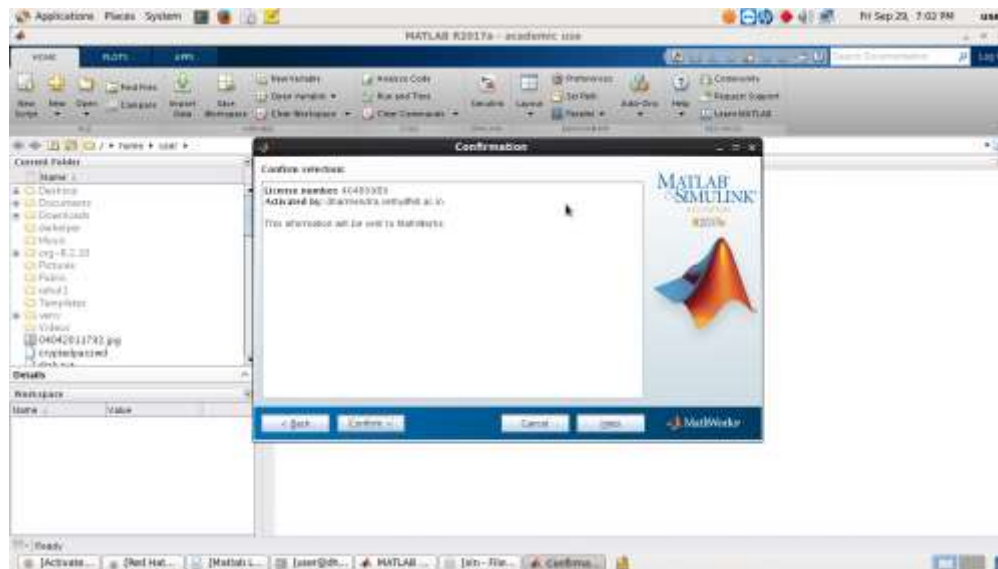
Applications Places System

Fri Sep 29, 7:02 PM

MATLAB R2017a - academic use

HOME PLOTS APPS

New Script New Open Find Files Compare Import Data Save Workspace New Variable Open Variable Clear Workspace Analyze Code Run and Time Clear Commands Simulink Layout Preferences Set Path Parallel Add-Ons Help Community Request Support Learn MATLAB

Search Documentation

/ home user

Current Folder

Name

Desktop
Documents
Downloads
darkstyle
Music
org-8.2.10
Pictures
Public
rahul1
Templates
venv
Videos
04042011732.jpg
cryptedpasswd

Details

Workspace

Name Value

Confirmation

Confirm selection:

License number: 40493303
Activated by: dharmendra.sethu@iitd.ac.in

This information will be sent to MathWorks.

MATLAB SIMULINK R2017a

< Back Confirm > Cancel Help

MathWorks

Ready

[Activate...] [Red Hat...] [Matlab i...] [user@dh...] MATLAB ... [Jan- File...] Confirma...